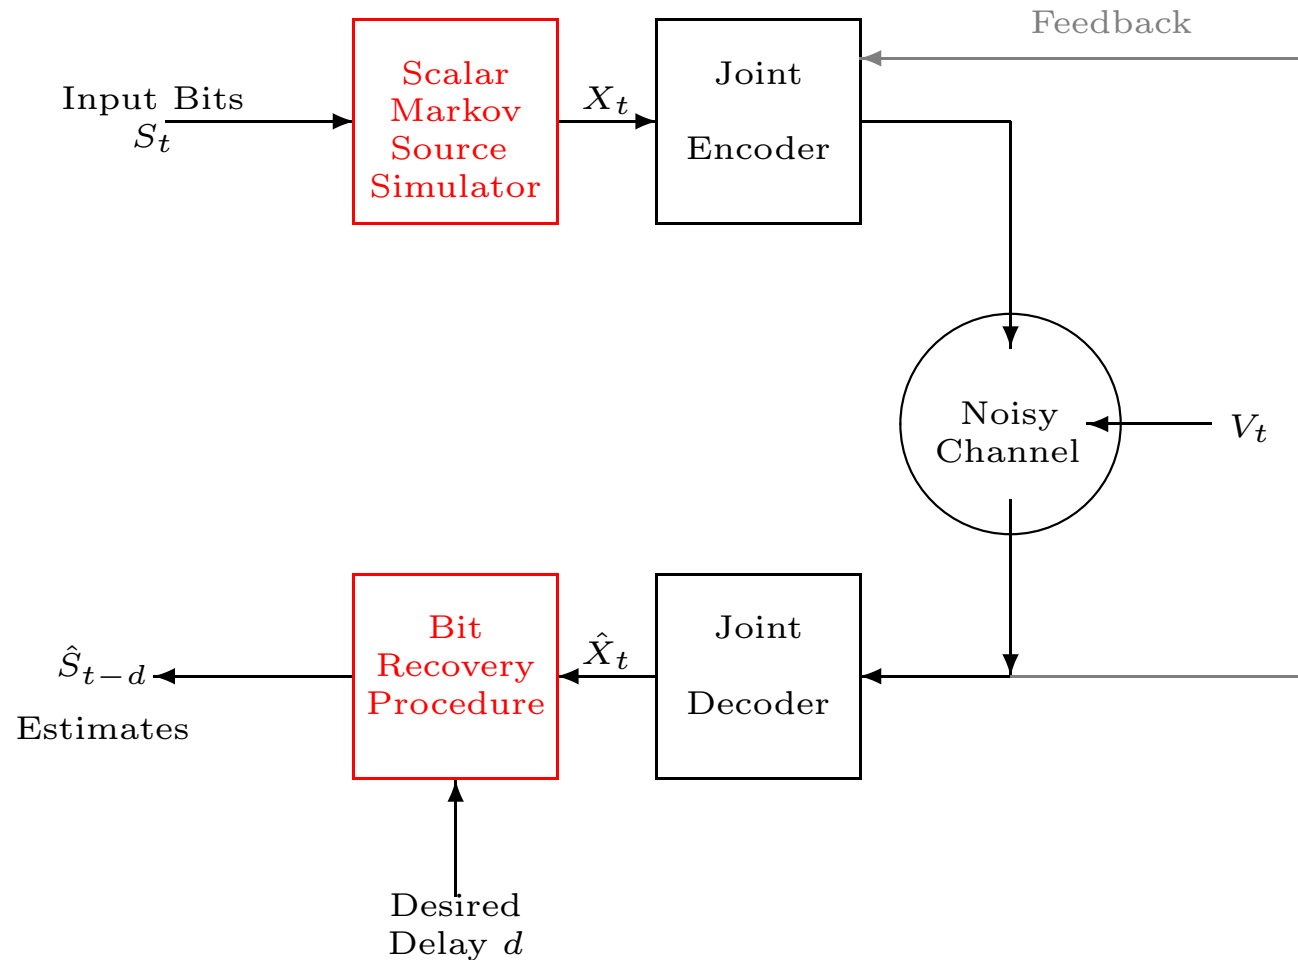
Feedback

Input Bits $S_t$

Scalar Markov Source Simulator

$X_t$

Joint Encoder

Noisy Channel

$V_t$

$\hat{S}_{t-d}$

Estimates

Bit Recovery Procedure

$\hat{X}_t$

Joint Decoder

Desired Delay $d$